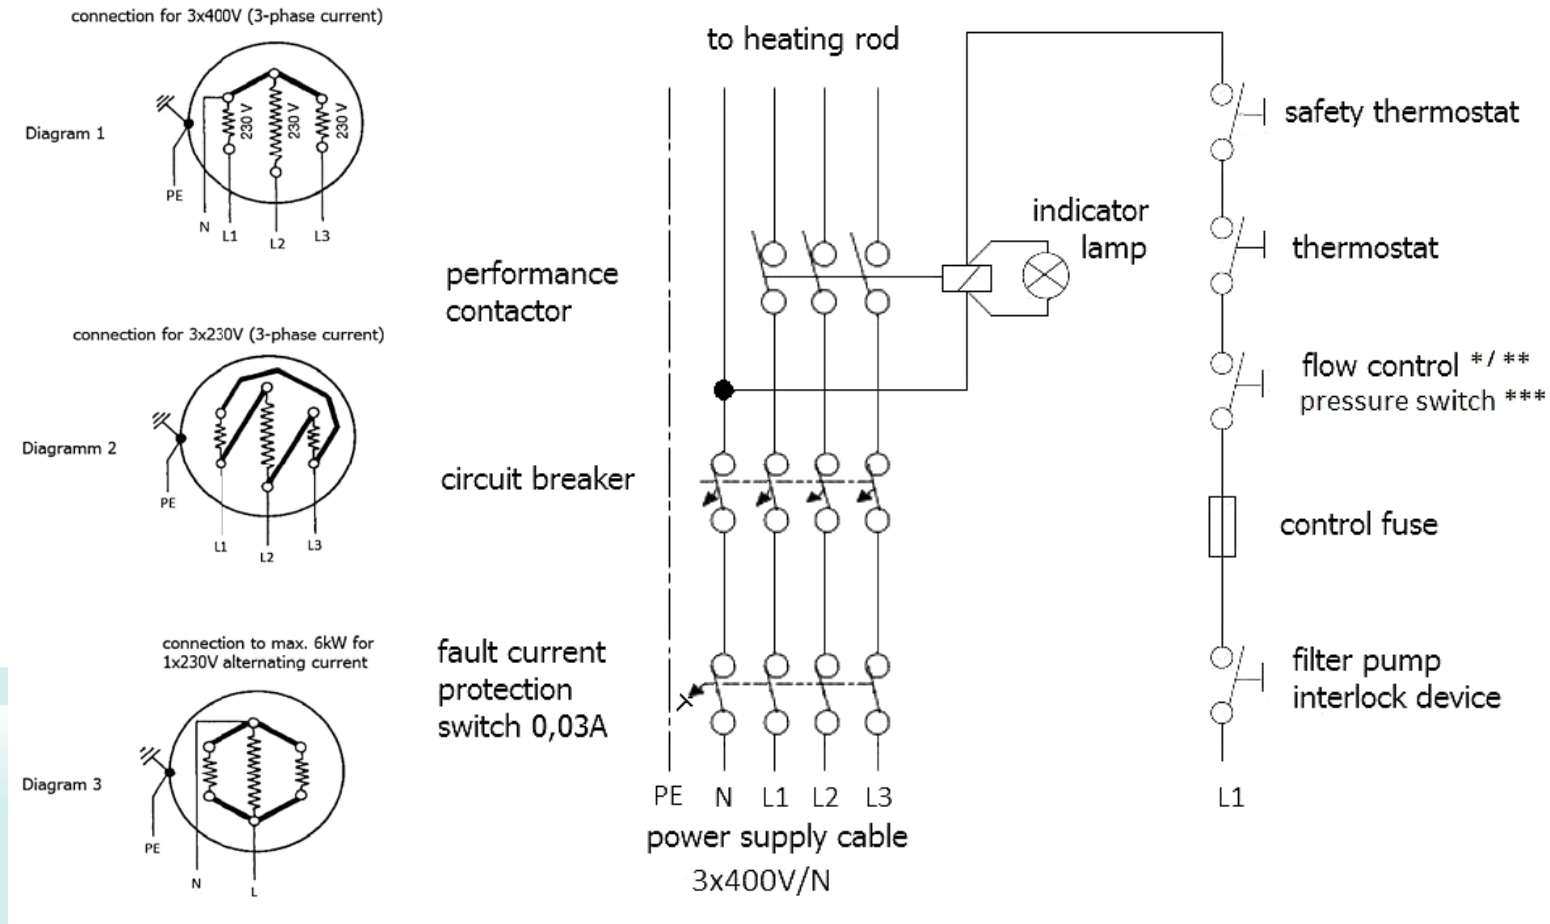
connection for 3x400V (3-phase current)

Diagram 1

230 V
230 V
230 V

PE
N
L1
L2
L3

connection for 3x230V (3-phase current)

Diagramm 2

PE
L1
L2
L3

connection to max. 6kW for 1x230V alternating current

Diagram 3

PE
N
L

to heating rod

performance contactor

circuit breaker

fault current protection switch 0,03A

PE N L1 L2 L3
power supply cable
3x400V/N

indicator lamp

safety thermostat

thermostat

flow control */ **
pressure switch ***

control fuse

filter pump interlock device

L1